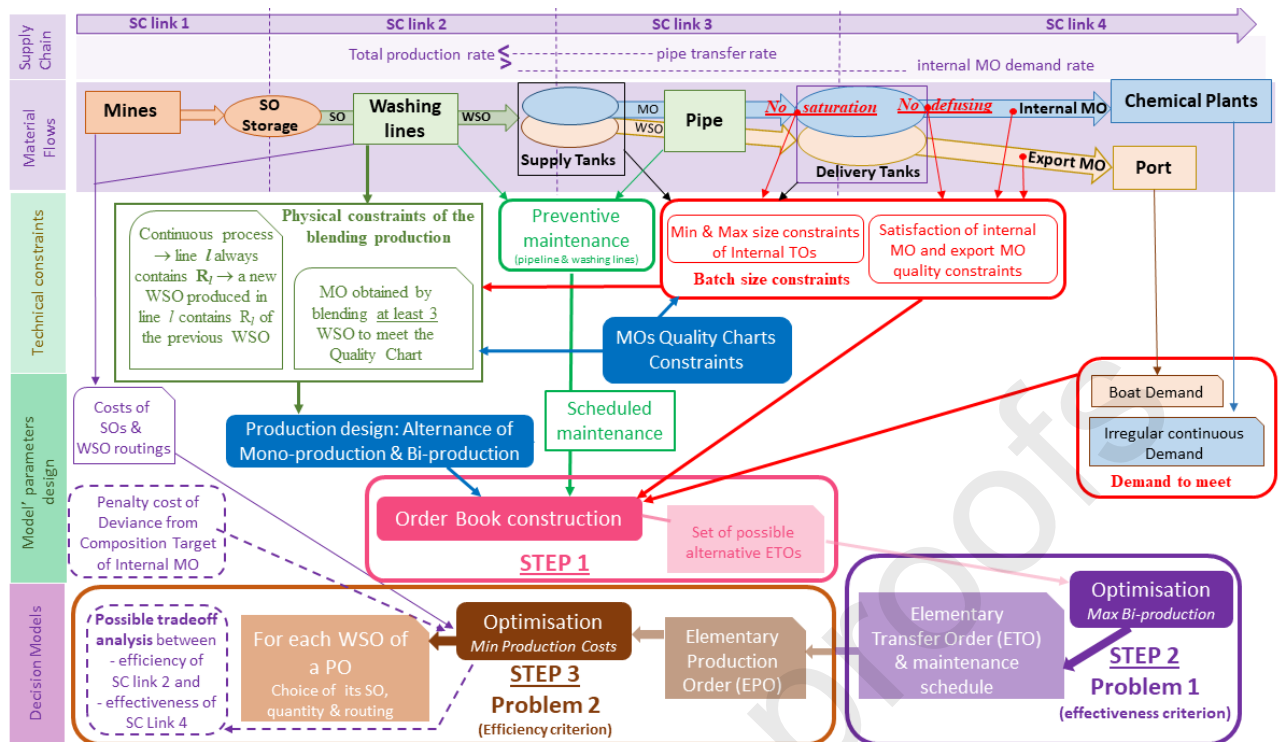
Supply Chain

SC link 1
SC link 2
SC link 3
SC link 4

Total production rate < ----- pipe transfer rate
internal MO demand rate

Material Flows

Mines
SO Storage
SO
Washing lines
WSO
MO
WSO
Supply Tanks
Pipe
No saturation
No defusing
Delivery Tanks
Internal MO
Export MO
Chemical Plants
Port

Technical constraints

Physical constraints of the blending production
Continuous process → line $l$ always contains $\mathbf{R}_l$ → a new WSO produced in line $l$ contains $\mathrm{R}_l$ of the previous WSO
MO obtained by blending at least 3 WSO to meet the Quality Chart

Preventive maintenance
(pipeline & washing lines)

Min & Max size constraints of Internal TOs
Satisfaction of internal MO and export MO quality constraints
Batch size constraints

MOs Quality Charts Constraints

Model' parameters design

Costs of SOs & WSO routings
Production design: Alternance of Mono-production & Bi-production
Scheduled maintenance
Boat Demand
Irregular continuous Demand
Demand to meet

Penalty cost of Deviance from Composition Target of Internal MO

Order Book construction
Set of possible alternative ETOs
STEP 1

Decision Models

Possible tradeoff analysis between
- efficiency of SC link 2 and
- effectiveness of SC Link 4

For each WSO of a PO
Choice of its SO, quantity & routing

Optimisation
Min Production Costs
STEP 3
Problem 2
(Efficiency criterion)

Elementary Production Order (EPO)

Elementary Transfer Order (ETO) & maintenance schedule

Optimisation
Max Bi-production
STEP 2
Problem 1
(effectiveness criterion)

proofs